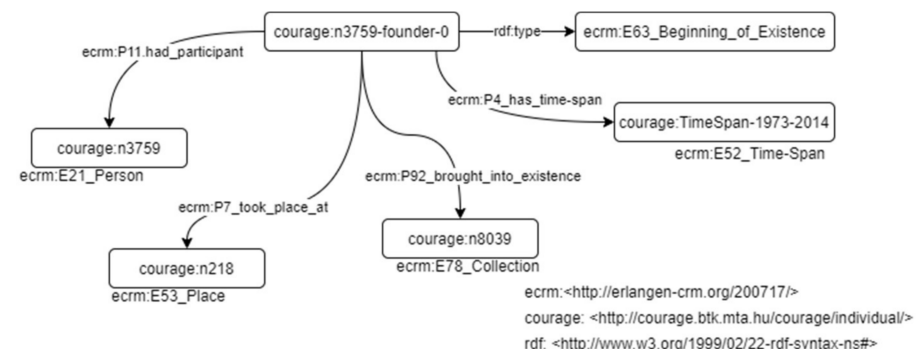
courage:n3759-founder-0

rdf:type

ecrm:E63_Beginning_of_Existence

ecrm:P11.had_participant

ecrm:P4_has_time-span

courage:TimeSpan-1973-2014

ecrm:E52_Time-Span

courage:n3759

ecrm:E21_Person

ecrm:P92_brought_into_existence

ecrm:P7_took_place_at

courage:n8039

ecrm:E78_Collection

courage:n218

ecrm:E53_Place

ecrm:<http://erlangen-crm.org/200717/>

courage: <http://courage.btk.mta.hu/courage/individual/>

rdf: <http://www.w3.org/1999/02/22-rdf-syntax-ns#>